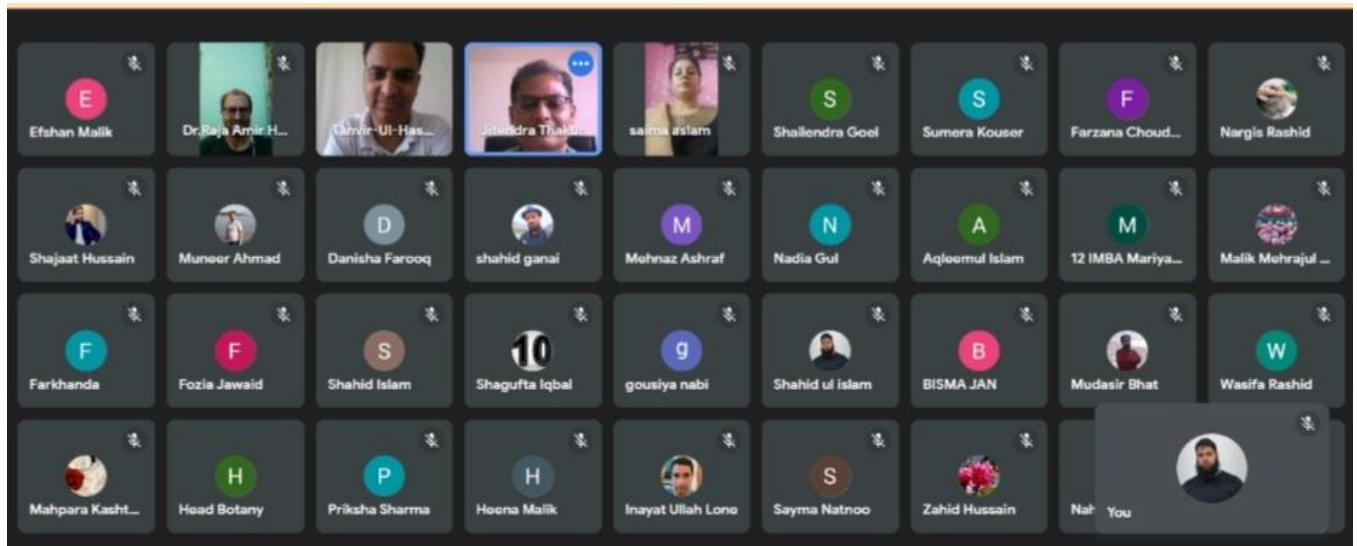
E
Efshan Malik

Dr.Raja Amir H...

Tanvir-Ul-Has...

Jitendra Thaku...

saima aslam

S
Shailendra Goel

S
Sumera Kouser

F
Farzana Choud...

Nargis Rashid

Shajaat Hussain

Muneer Ahmad

D
Danisha Farooq

shahid ganai

M
Mehnaz Ashraf

N
Nadia Gul

A
Aqleemul Islam

M
12 IMBA Mariya...

Malik Mehrajul ...

F
Farkhanda

F
Fozia Jawaid

S
Shahid Islam

10
Shagufta Iqbal

g
gousiya nabi

Shahid ul islam

B
BISMA JAN

Mudasir Bhat

W
Wasifa Rashid

Mahpara Kasht...

H
Head Botany

P
Priksha Sharma

H
Heena Malik

Inayat Ullah Lone

S
Sayma Natnoo

Zahid Hussain

Nah

You